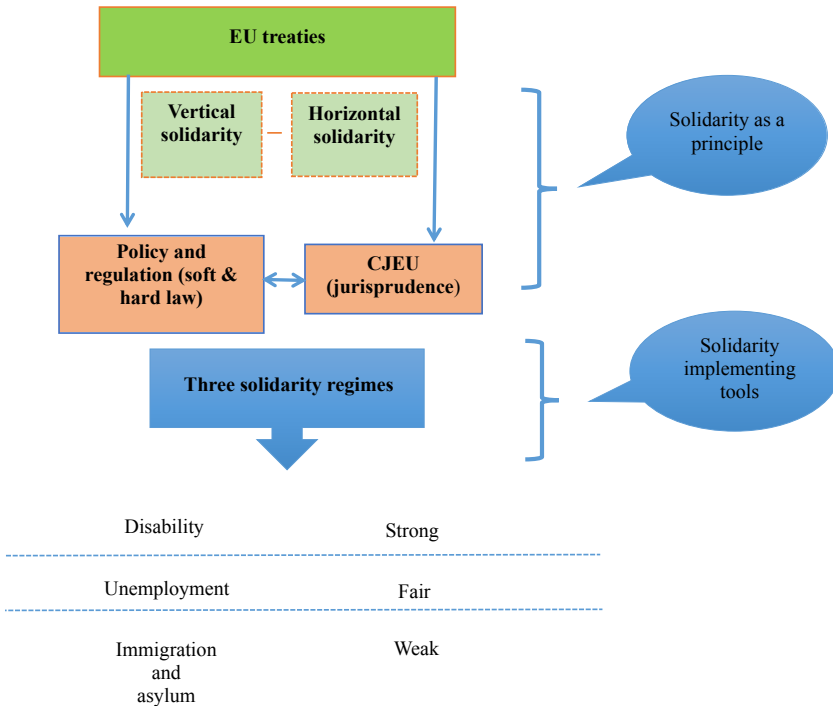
EU treaties

Vertical solidarity

Horizontal solidarity

Solidarity as a principle

Policy and regulation (soft & hard law)

CJEU (jurisprudence)

Three solidarity regimes

Solidarity implementing tools

| Disability | Strong |
|---|---|
| Unemployment | Fair |
| Immigration and asylum | Weak |